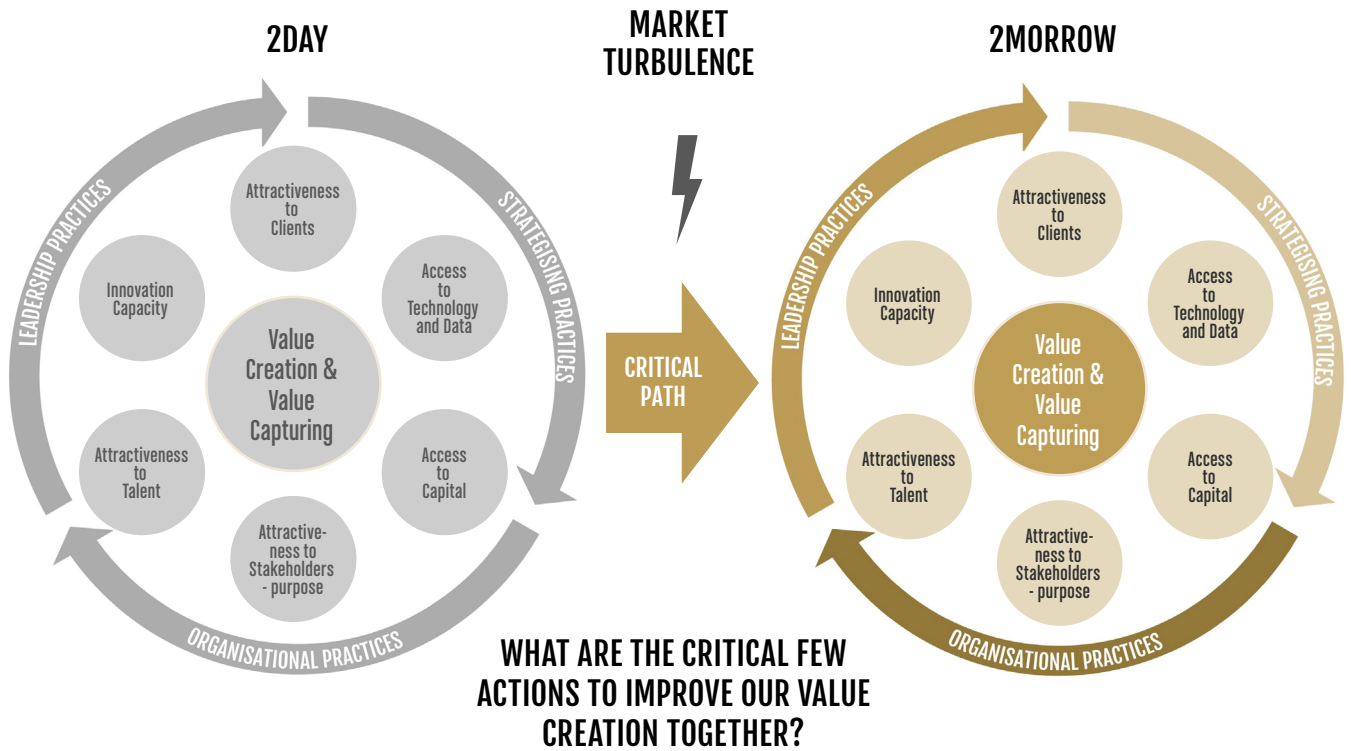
2DAY

MARKET TURBULENCE

2MORROW

LEADERSHIP PRACTICES

STRATEGISING PRACTICES

ORGANISATIONAL PRACTICES

Attractiveness to Clients

Innovation Capacity

Access to Technology and Data

Value Creation & Value Capturing

Attractiveness to Talent

Access to Capital

Attractiveness to Stakeholders - purpose

CRITICAL PATH

LEADERSHIP PRACTICES

STRATEGISING PRACTICES

ORGANISATIONAL PRACTICES

Attractiveness to Clients

Innovation Capacity

Access to Technology and Data

Value Creation & Value Capturing

Attractiveness to Talent

Access to Capital

Attractiveness to Stakeholders - purpose

WHAT ARE THE CRITICAL FEW ACTIONS TO IMPROVE OUR VALUE CREATION TOGETHER?